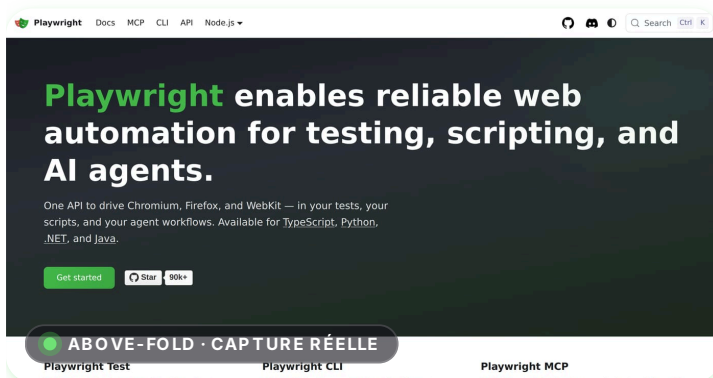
Playwright Docs MCP CLI API Node.js

Search Ctrl K

Playwright enables reliable web automation for testing, scripting, and AI agents.

One API to drive Chromium, Firefox, and WebKit — in your tests, your scripts, and your agent workflows. Available for TypeScript, Python, .NET, and Java.

Get started Star 90k+

ABOVE-FOLD · CAPTURE RÉELLE

Playwright Test

Playwright CLI

Playwright MCP